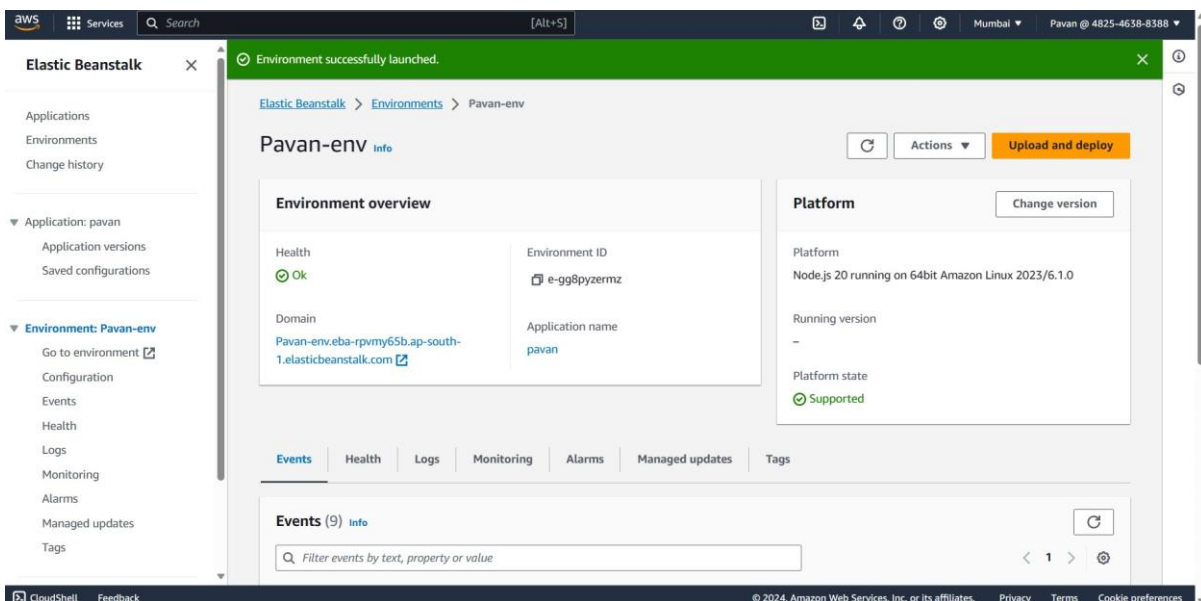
aws Services Search [Alt+S] Mumbai ▼ Pavan @ 4825-4638-8388 ▼

Elastic Beanstalk ×

Applications
Environments
Change history

▼ Application: pavan
Application versions
Saved configurations

▼ Environment: Pavan-env
Go to environment
Configuration
Events
Health
Logs
Monitoring
Alarms
Managed updates
Tags

Environment successfully launched. ×

Elastic Beanstalk > Environments > Pavan-env

Pavan-env Info

Actions ▼ Upload and deploy

Environment overview

Health
Ok

Environment ID
e-gg8pyzermz

Domain
Pavan-env.eba-rpvmy65b.ap-south-1.elasticbeanstalk.com

Application name
pavan

Platform
Change version

Platform
Node.js 20 running on 64bit Amazon Linux 2023/6.1.0

Running version
–

Platform state
Supported

Events Health Logs Monitoring Alarms Managed updates Tags

Events (9) Info

Filter events by text, property or value

< 1 >

CloudShell Feedback © 2024, Amazon Web Services, Inc. or its affiliates. Privacy Terms Cookie preferences